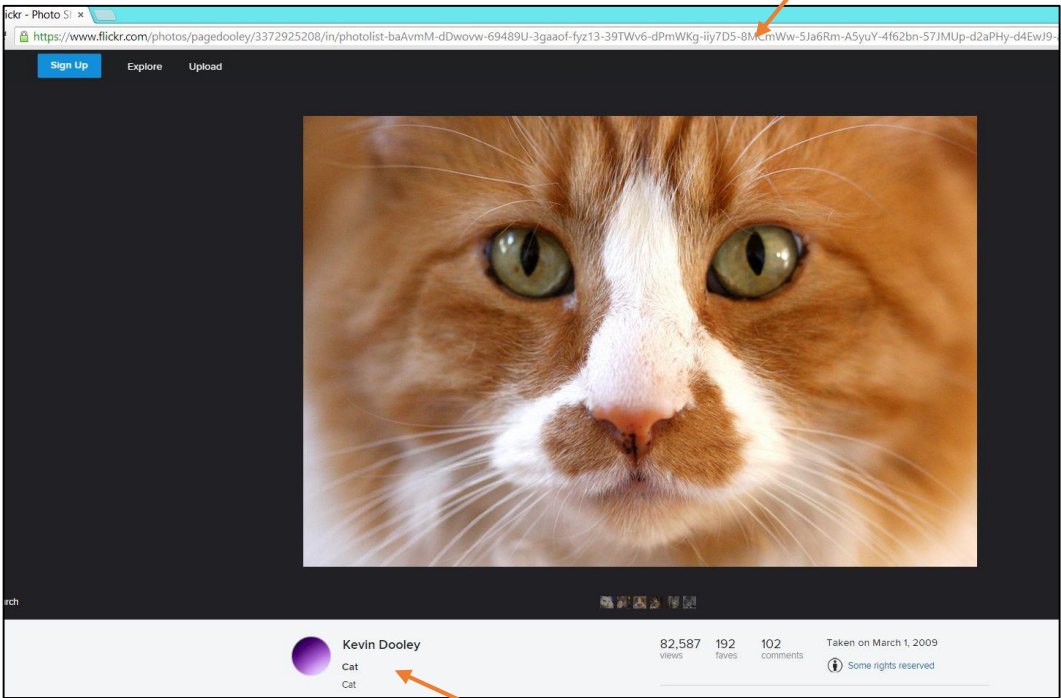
ickr - Photo S ×

https://www.flickr.com/photos/pagedooley/3372925208/in/photolist-baAvmM-dDwovw-69489U-3gaaof-fyz13-39TWv6-dPmWKg-iiy7D5-8MCmWw-5Ja6Rm-A5yuY-4f62bn-57JMUp-d2aPHy-d4EwJ9-

Sign Up Explore Upload

rch

Kevin Dooley
Cat
Cat

82,587 views
192 faves
102 comments

Taken on March 1, 2009
Some rights reserved